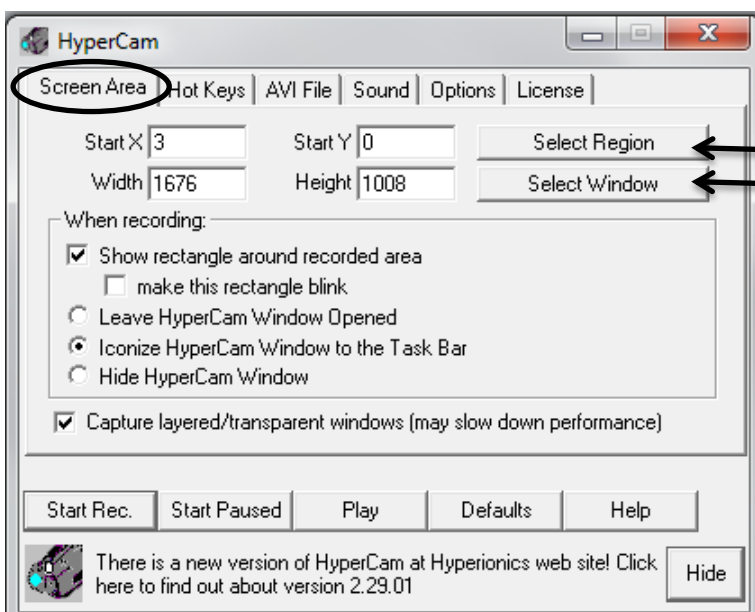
HyperCam

Screen Area | Hot Keys | AVI File | Sound | Options | License

Start X 3
Start Y 0
Select Region
Width 1676
Height 1008
Select Window

When recording:
Show rectangle around recorded area
make this rectangle blink
Leave HyperCam Window Opened
Iconize HyperCam Window to the Task Bar
Hide HyperCam Window

Capture layered/transparent windows (may slow down performance)

Start Rec. | Start Paused | Play | Defaults | Help

There is a new version of HyperCam at Hyperionics web site! Click here to find out about version 2.29.01

Hide